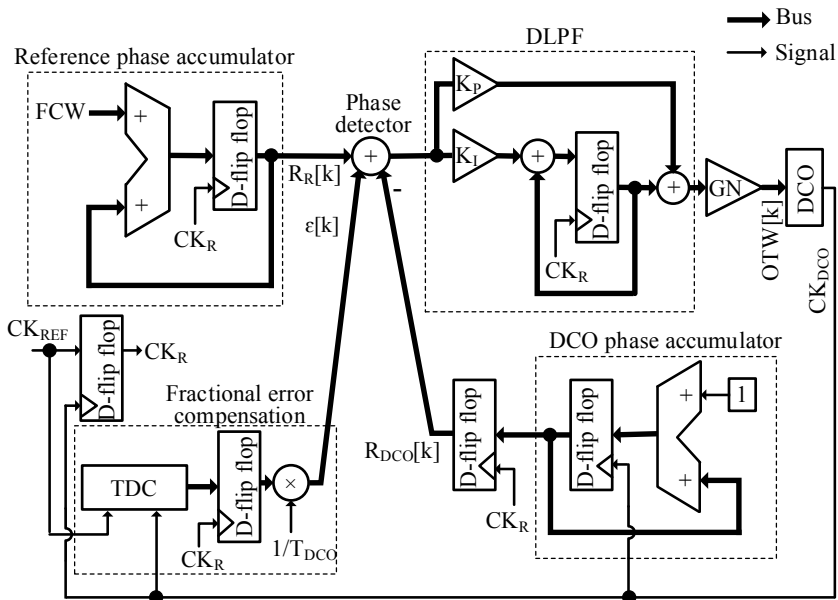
Bus
Signal
Reference phase accumulator
DLPF
FCW
+
+
D-flip flop
$CK_R$
Phase detector
+
$R_R[k]$
ε[k]
-
$K_P$
$K_I$
+
D-flip flop
+
$CK_R$
GN
OTW[k]
DCO
$CK_{DCO}$
$CK_{REF}$
D-flip flop
$CK_R$
Fractional error compensation
TDC
D-flip flop
$CK_R$
×
$1/T_{DCO}$
DCO phase accumulator
$R_{DCO}[k]$
D-flip flop
$CK_R$
D-flip flop
+
1
+